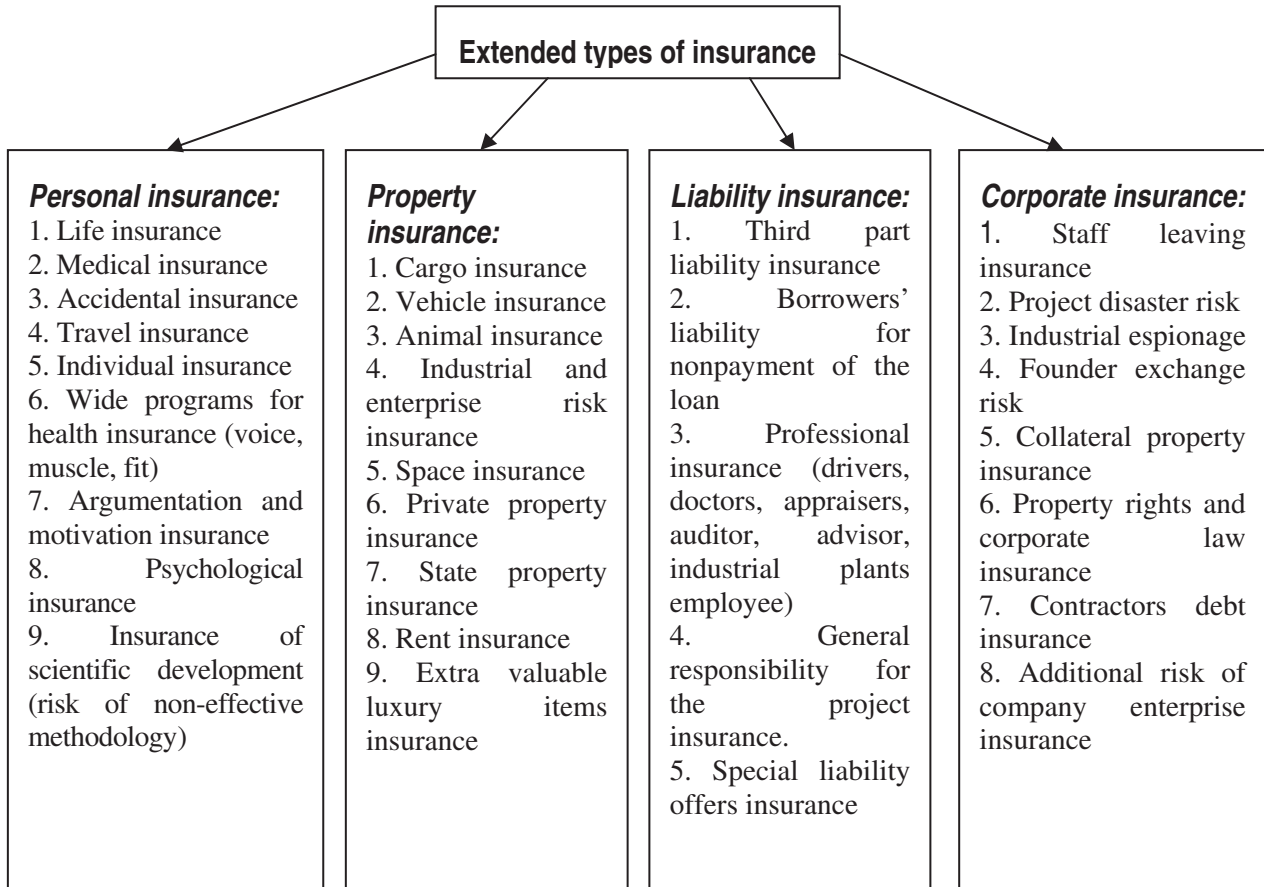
Extended types of insurance

Personal insurance:
1. Life insurance
2. Medical insurance
3. Accidental insurance
4. Travel insurance
5. Individual insurance
6. Wide programs for health insurance (voice, muscle, fit)
7. Argumentation and motivation insurance
8. Psychological insurance
9. Insurance of scientific development (risk of non-effective methodology)

Property insurance:
1. Cargo insurance
2. Vehicle insurance
3. Animal insurance
4. Industrial and enterprise risk insurance
5. Space insurance
6. Private property insurance
7. State property insurance
8. Rent insurance
9. Extra valuable luxury items insurance

Liability insurance:
1. Third part liability insurance
2. Borrowers' liability for nonpayment of the loan
3. Professional insurance (drivers, doctors, appraisers, auditor, advisor, industrial plants employee)
4. General responsibility for the project insurance.
5. Special liability offers insurance

Corporate insurance:
1. Staff leaving insurance
2. Project disaster risk
3. Industrial espionage
4. Founder exchange risk
5. Collateral property insurance
6. Property rights and corporate law insurance
7. Contractors debt insurance
8. Additional risk of company enterprise insurance